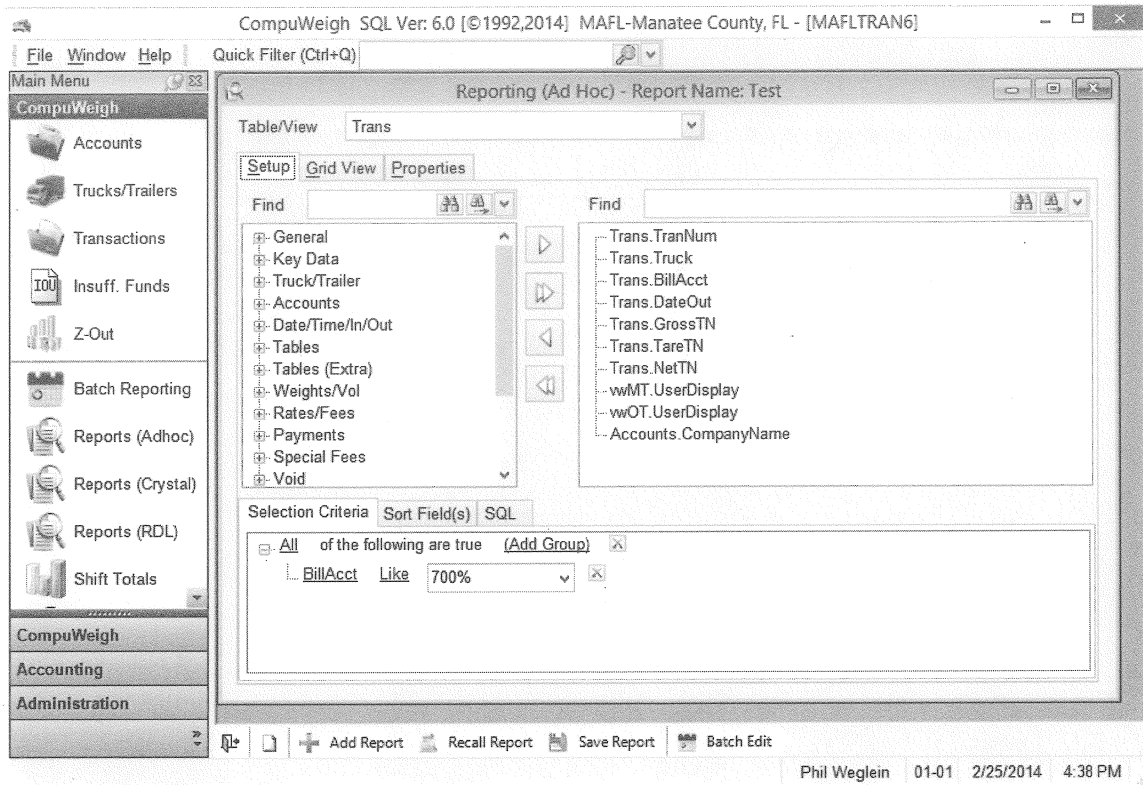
CompuWeigh SQL Ver: 6.0 [©1992,2014] MAFL-Manatee County, FL - [MAFLTRAN6]

File Window Help Quick Filter (Ctrl+Q)

Main Menu
CompuWeigh
Accounts
Trucks/Trailers
Transactions
IOU Insuff. Funds
Z-Out
Batch Reporting
Reports (Adhoc)
Reports (Crystal)
Reports (RDL)
Shift Totals
CompuWeigh
Accounting
Administration

Reporting (Ad Hoc) - Report Name: Test

Table/View Trans

Setup Grid View Properties

Find

General
Key Data
Truck/Trailer
Accounts
Date/Time/In/Out
Tables
Tables (Extra)
Weights/Vol
Rates/Fees
Payments
Special Fees
Void

Find

Trans.TranNum
Trans.Truck
Trans.BillAcct
Trans.DateOut
Trans.GrossTN
Trans.TareTN
Trans.NetTN
vwMT.UserDisplay
vwOT.UserDisplay
Accounts.CompanyName

Selection Criteria Sort Field(s) SQL

All of the following are true (Add Group)
BillAcct Like 700%

Add Report Recall Report Save Report Batch Edit

Phil Weglein 01-01 2/25/2014 4:38 PM